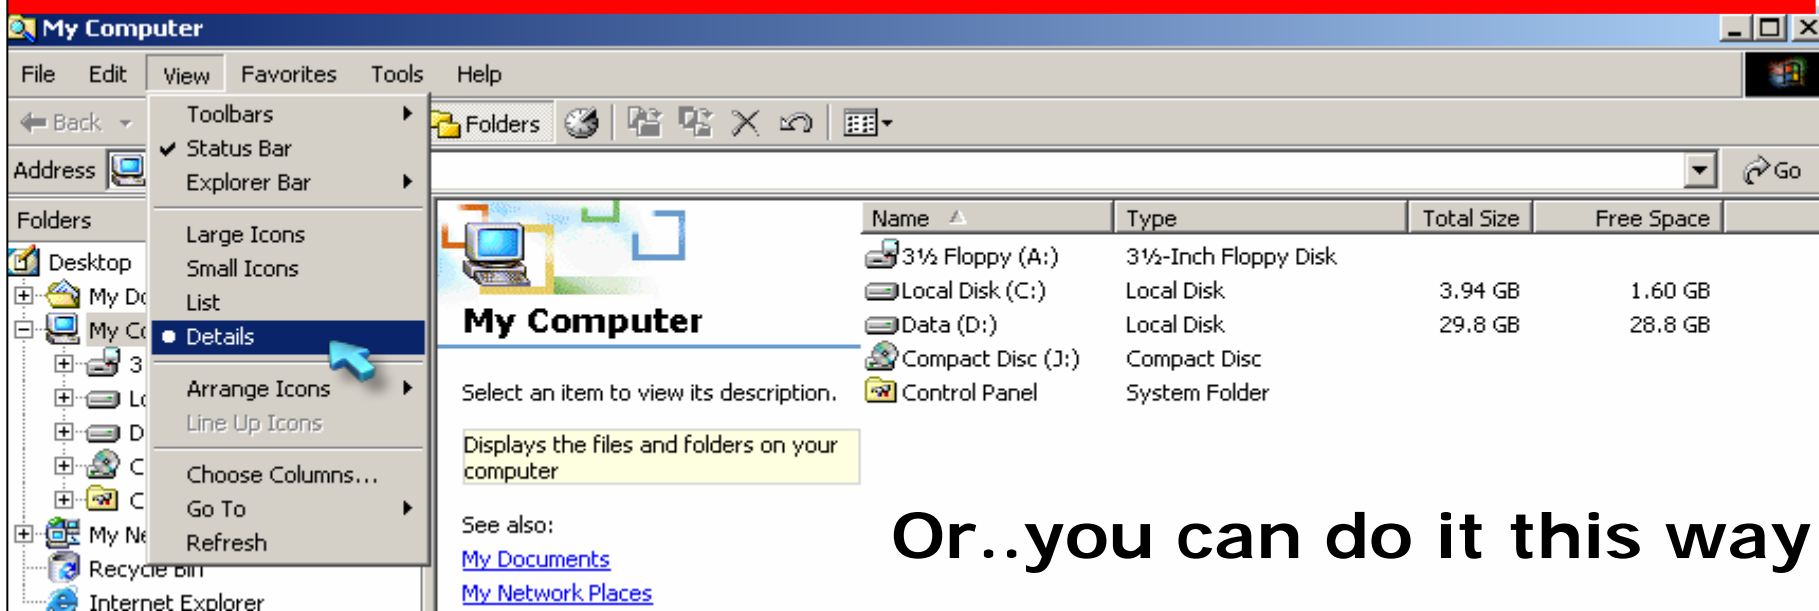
My Computer

File Edit View Favorites Tools Help

Back

Folders

Address

Go

Toolbars
Status Bar
Explorer Bar
Large Icons
Small Icons
List
Details
Arrange Icons
Line Up Icons
Choose Columns...
Go To
Refresh

Folders

Desktop
My D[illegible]
My C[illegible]
3
L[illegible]
D
C
C
My Ne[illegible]
Recycle Bin
Internet Explorer

My Computer

Select an item to view its description.

Displays the files and folders on your computer

See also:
My Documents
My Network Places

| Name | Type | Total Size | Free Space |
|---|---|---|---|
| 3½ Floppy (A:) | 3½-Inch Floppy Disk | | |
| Local Disk (C:) | Local Disk | 3.94 GB | 1.60 GB |
| Data (D:) | Local Disk | 29.8 GB | 28.8 GB |
| Compact Disc (J:) | Compact Disc | | |
| Control Panel | System Folder | | |

Or..you can do it this way